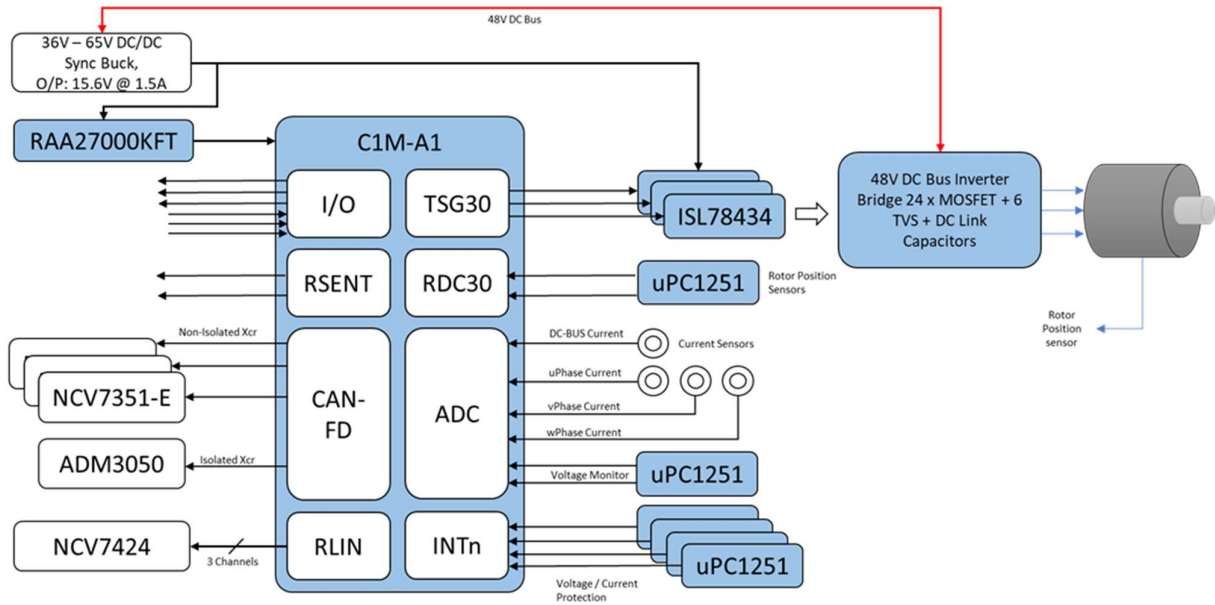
48V DC Bus

36V – 65V DC/DC Sync Buck, O/P: 15.6V @ 1.5A

RAA27000KFT

C1M-A1

I/O

TSG30

ISL78434

48V DC Bus Inverter Bridge 24 x MOSFET + 6 TVS + DC Link Capacitors

RSENT

RDC30

uPC1251

Rotor Position Sensors

Rotor Position sensor

Non-Isolated Xcr

DC-BUS Current

Current Sensors

uPhase Current

NCV7351-E

CAN-FD

ADC

vPhase Current

wPhase Current

ADM3050

Isolated Xcr

Voltage Monitor

uPC1251

NCV7424

3 Channels

RLIN

INTn

uPC1251

Voltage / Current Protection